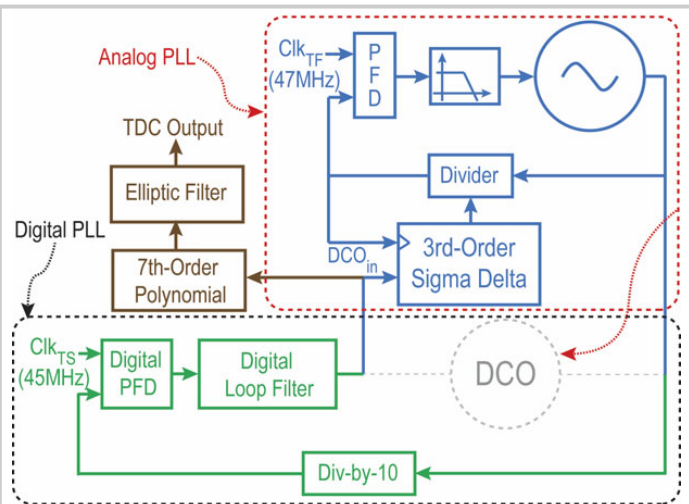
Analog PLL

$Clk_{TF}$ (47MHz)

P F D

TDC Output

Elliptic Filter

Divider

Digital PLL

7th-Order Polynomial

$DCO_{in}$

3rd-Order Sigma Delta

$Clk_{TS}$ (45MHz)

Digital PFD

Digital Loop Filter

DCO

Div-by-10